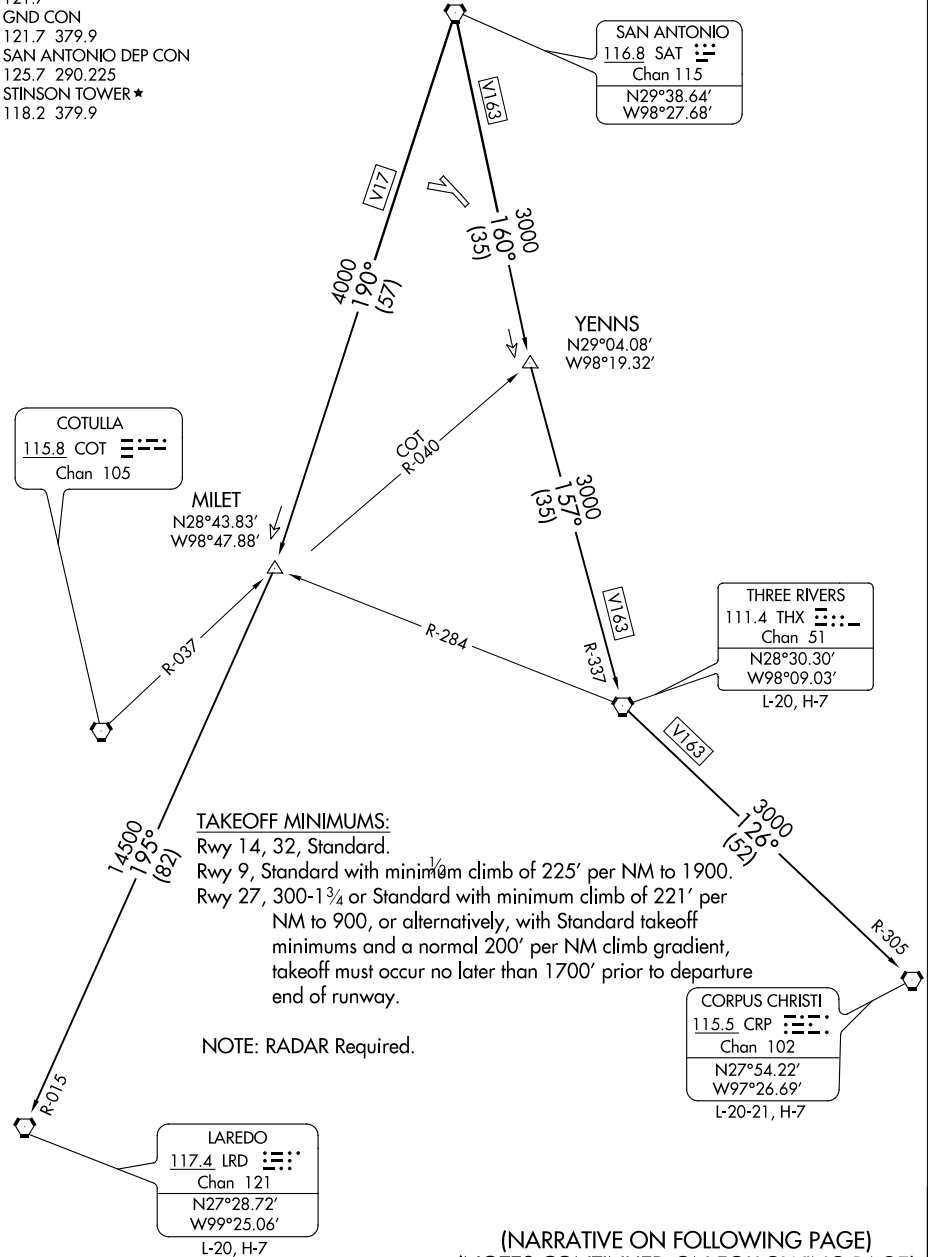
121.7
GND CON
121.7 379.9
SAN ANTONIO DEP CON
125.7 290.225
STINSON TOWER ★
118.2 379.9

SAN ANTONIO
116.8 SAT
Chan 115
N29°38.64′
W98°27.68′

V163

V17

3000
160°
(35)

4000
190°
(57)

YENNS
N29°04.08′
W98°19.32′

COTULLA
115.8 COT
Chan 105

COT
R-040

MILET
N28°43.83′
W98°47.88′

3000
157°
(35)

V163

THREE RIVERS
111.4 THX
Chan 51
N28°30.30′
W98°09.03′
L-20, H-7

R-037

R-284

R-337

V163

3000
126°
(52)

14500
195°
(82)

TAKEOFF MINIMUMS:
Rwy 14, 32, Standard.
Rwy 9, Standard with minimum climb of 225′ per NM to 1900.
Rwy 27, 300-1¾ or Standard with minimum climb of 221′ per NM to 900, or alternatively, with Standard takeoff minimums and a normal 200′ per NM climb gradient, takeoff must occur no later than 1700′ prior to departure end of runway.

NOTE: RADAR Required.

R-305

CORPUS CHRISTI
115.5 CRP
Chan 102
N27°54.22′
W97°26.69′
L-20-21, H-7

R-015

LAREDO
117.4 LRD
Chan 121
N27°28.72′
W99°25.06′
L-20, H-7

(NARRATIVE ON FOLLOWING PAGE)
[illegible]